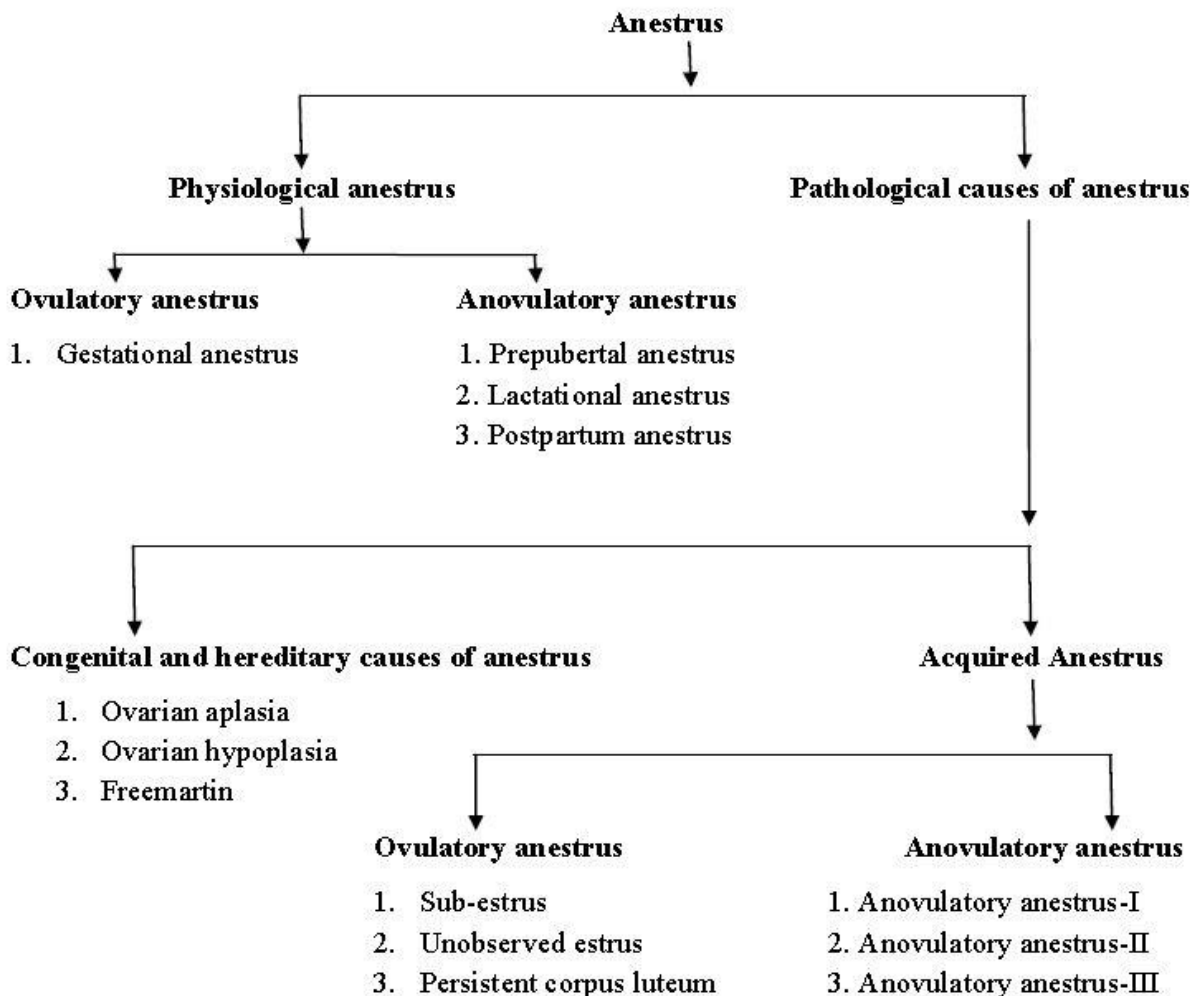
Anestrus

Physiological anestrus

Pathological causes of anestrus

Ovulatory anestrus

1. Gestational anestrus

Anovulatory anestrus

1. Prepubertal anestrus
2. Lactational anestrus
3. Postpartum anestrus

Congenital and hereditary causes of anestrus

1. Ovarian aplasia
2. Ovarian hypoplasia
3. Freemartin

Acquired Anestrus

Ovulatory anestrus

1. Sub-estrus
2. Unobserved estrus
3. Persistent corpus luteum

Anovulatory anestrus

1. Anovulatory anestrus-I
2. Anovulatory anestrus-II
3. Anovulatory anestrus-III